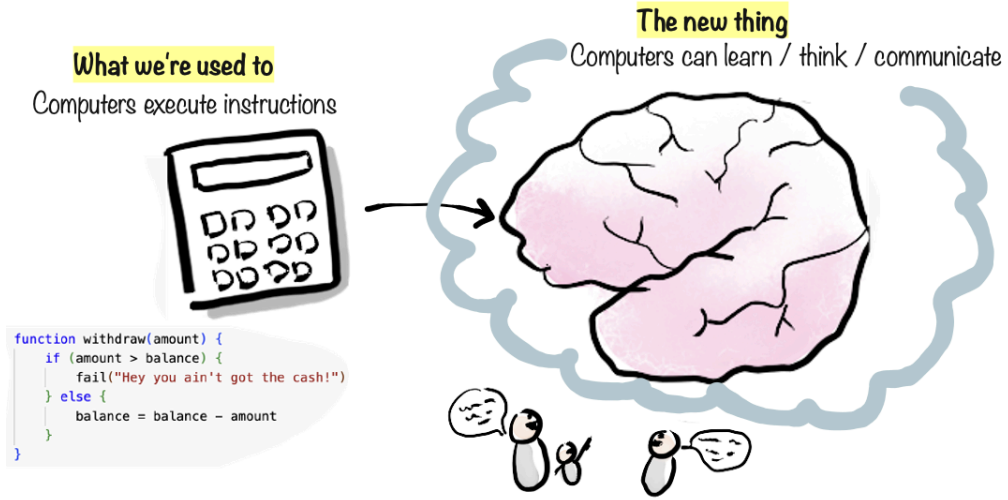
What we're used to
Computers execute instructions

The new thing
Computers can learn / think / communicate

```
function withdraw(amount) {
    if (amount > balance) {
        fail("Hey you ain't got the cash!")
    } else {
        balance = balance - amount
    }
}
```